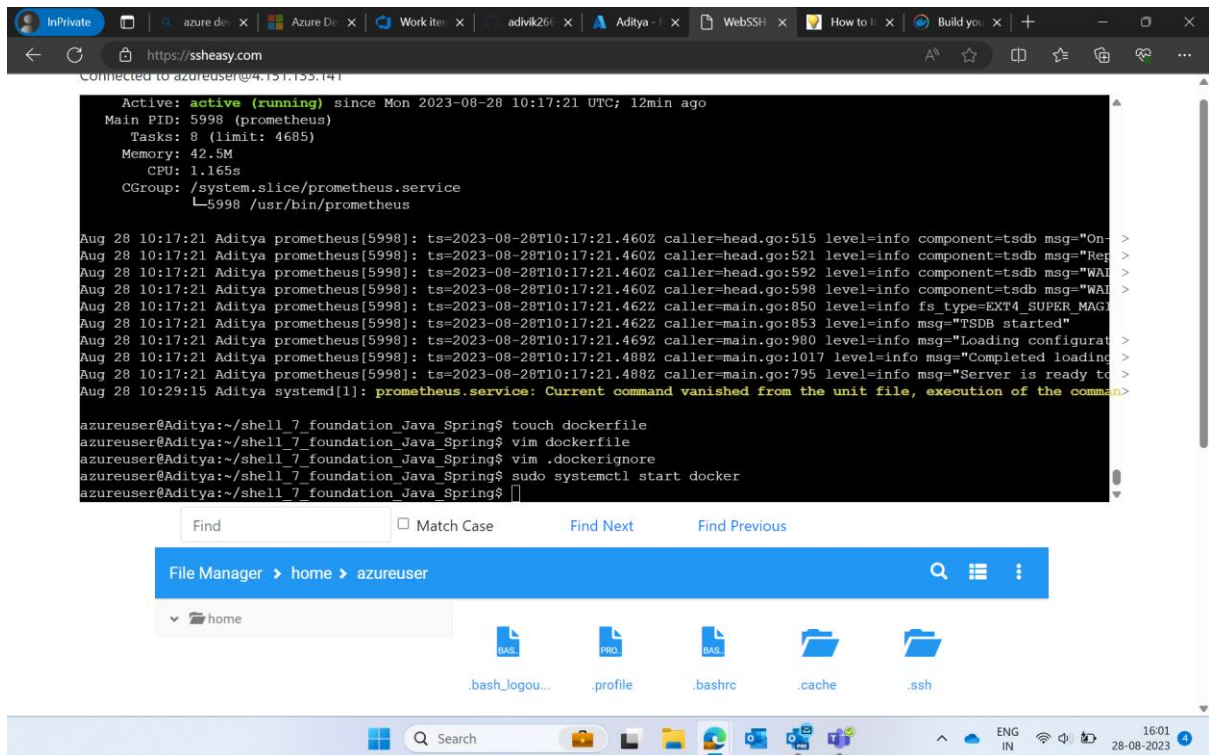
InPrivate | azure dev | Azure De | Work item | adivik260 | Aditya - | WebSSH | How to | Build you

https://ssheasy.com

Connected to azureuser@4.151.135.141

Active: active (running) since Mon 2023-08-28 10:17:21 UTC; 12min ago
Main PID: 5998 (prometheus)
Tasks: 8 (limit: 4685)
Memory: 42.5M
CPU: 1.165s
CGroup: /system.slice/prometheus.service
└─5998 /usr/bin/prometheus

Aug 28 10:17:21 Aditya prometheus[5998]: ts=2023-08-28T10:17:21.460Z caller=head.go:515 level=info component=tsdb msg="On- >
Aug 28 10:17:21 Aditya prometheus[5998]: ts=2023-08-28T10:17:21.460Z caller=head.go:521 level=info component=tsdb msg="Rep >
Aug 28 10:17:21 Aditya prometheus[5998]: ts=2023-08-28T10:17:21.460Z caller=head.go:592 level=info component=tsdb msg="WAI >
Aug 28 10:17:21 Aditya prometheus[5998]: ts=2023-08-28T10:17:21.460Z caller=head.go:598 level=info component=tsdb msg="WAI >
Aug 28 10:17:21 Aditya prometheus[5998]: ts=2023-08-28T10:17:21.462Z caller=main.go:850 level=info fs_type=EXT4_SUPER_MAGI
Aug 28 10:17:21 Aditya prometheus[5998]: ts=2023-08-28T10:17:21.462Z caller=main.go:853 level=info msg="TSDB started"
Aug 28 10:17:21 Aditya prometheus[5998]: ts=2023-08-28T10:17:21.469Z caller=main.go:980 level=info msg="Loading configurat >
Aug 28 10:17:21 Aditya prometheus[5998]: ts=2023-08-28T10:17:21.488Z caller=main.go:1017 level=info msg="Completed loading >
Aug 28 10:17:21 Aditya prometheus[5998]: ts=2023-08-28T10:17:21.488Z caller=main.go:795 level=info msg="Server is ready to >
Aug 28 10:29:15 Aditya systemd[1]: prometheus.service: Current command vanished from the unit file, execution of the comman>

azureuser@Aditya:~/shell_7_foundation_Java_Spring$ touch dockerfile
azureuser@Aditya:~/shell_7_foundation_Java_Spring$ vim dockerfile
azureuser@Aditya:~/shell_7_foundation_Java_Spring$ vim .dockerignore
azureuser@Aditya:~/shell_7_foundation_Java_Spring$ sudo systemctl start docker
azureuser@Aditya:~/shell_7_foundation_Java_Spring$

Find | Match Case | Find Next | Find Previous

File Manager > home > azureuser

home

BAS. .bash_logou... | PRO. .profile | BAS. .bashrc | .cache | .ssh

Search

ENG IN 16:01 28-08-2023 4